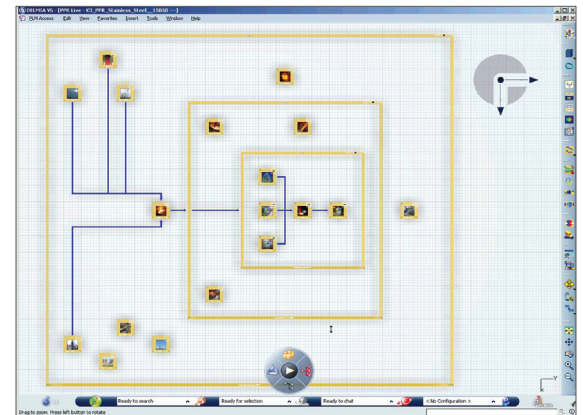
DELMIA V6 - [PPR Live - E1_PPR_Stainless_Steel_ 15050 ---]
PLM Access   Edit   View   Favorites   Insert   Tools   Window   Help

Ready to search
Ready for selection
Ready to chat
< No Configuration >

Drag to zoom: Press left button to rotate